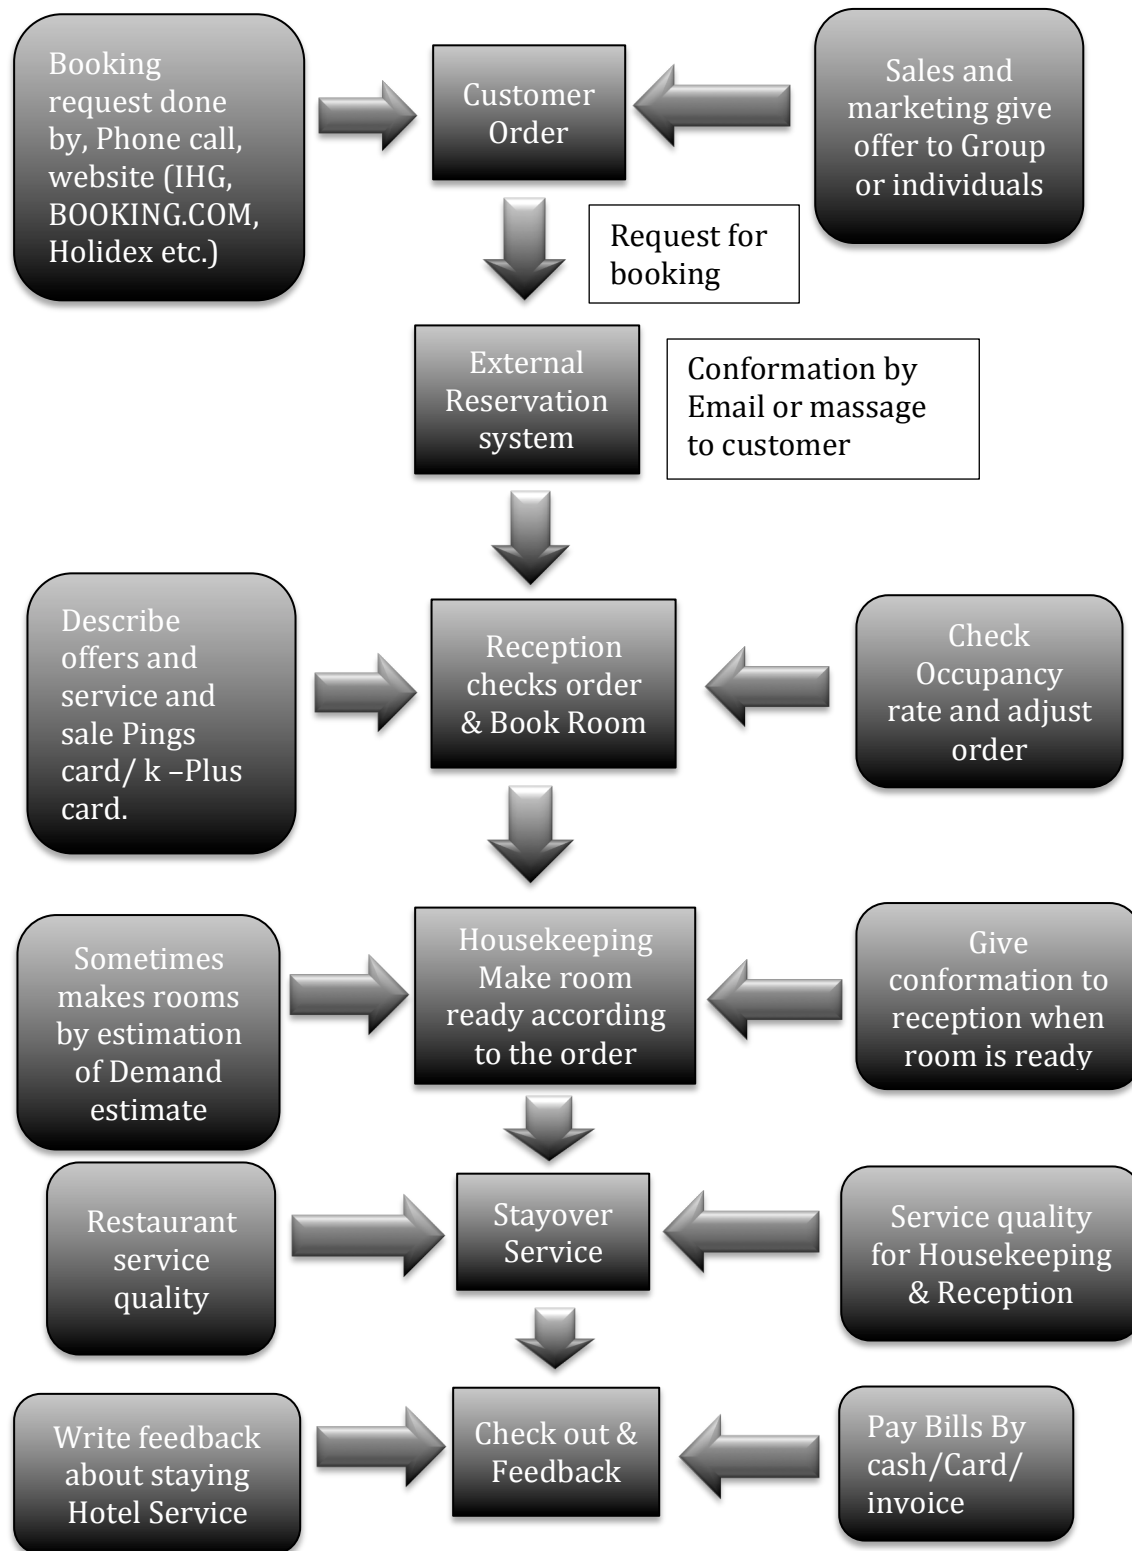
Booking request done by, Phone call, website (IHG, BOOKING.COM, Holidex etc.)

Customer Order

Sales and marketing give offer to Group or individuals

Request for booking

External Reservation system

Conformation by Email or massage to customer

Describe offers and service and sale Pings card/ k –Plus card.

Reception checks order & Book Room

Check Occupancy rate and adjust order

Sometimes makes rooms by estimation of Demand estimate

Housekeeping Make room ready according to the order

Give conformation to reception when room is ready

Restaurant service quality

Stayover Service

Service quality for Housekeeping & Reception

Write feedback about staying Hotel Service

Check out & Feedback

Pay Bills By cash/Card/ invoice